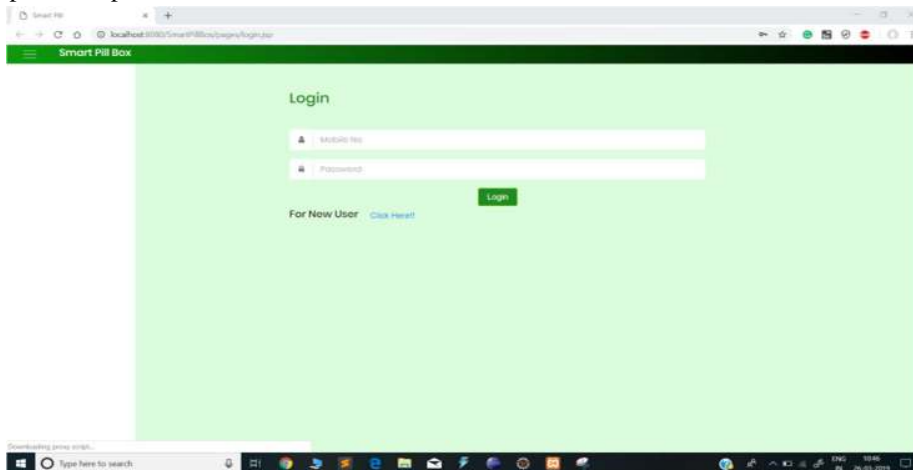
Smart Pill

localhost:8080/SmartPillBox/pages/login.jsp

Smart Pill Box

Login

Mobile No.

Password

Login

For New User Click Here!!

Downloading proxy script...

Type here to search

ENG IN 10:46 26-03-2019